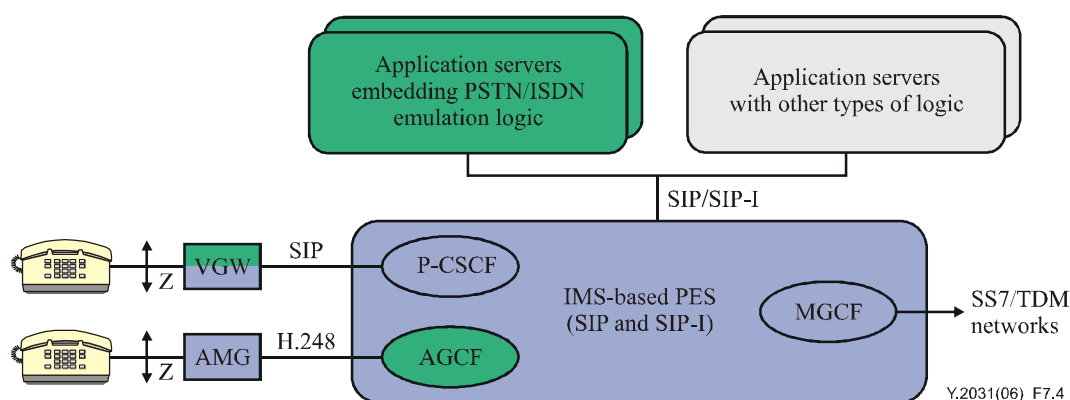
Application servers embedding PSTN/ISDN emulation logic

Application servers with other types of logic

SIP/SIP-I

Z

VGW

SIP

P-CSCF

IMS-based PES (SIP and SIP-I)

MGCF

SS7/TDM networks

Z

AMG

H.248

AGCF

Y.2031(06)_F7.4